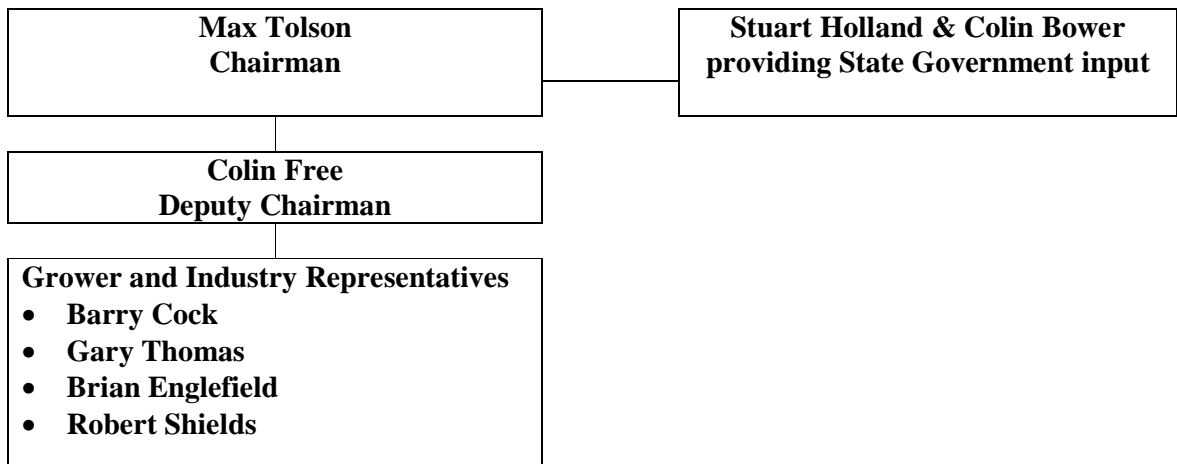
Max Tolson
Chairman

Stuart Holland & Colin Bower
providing State Government input

Colin Free
Deputy Chairman

Grower and Industry Representatives
- Barry Cock
- Gary Thomas
- Brian Englefield
- Robert Shields